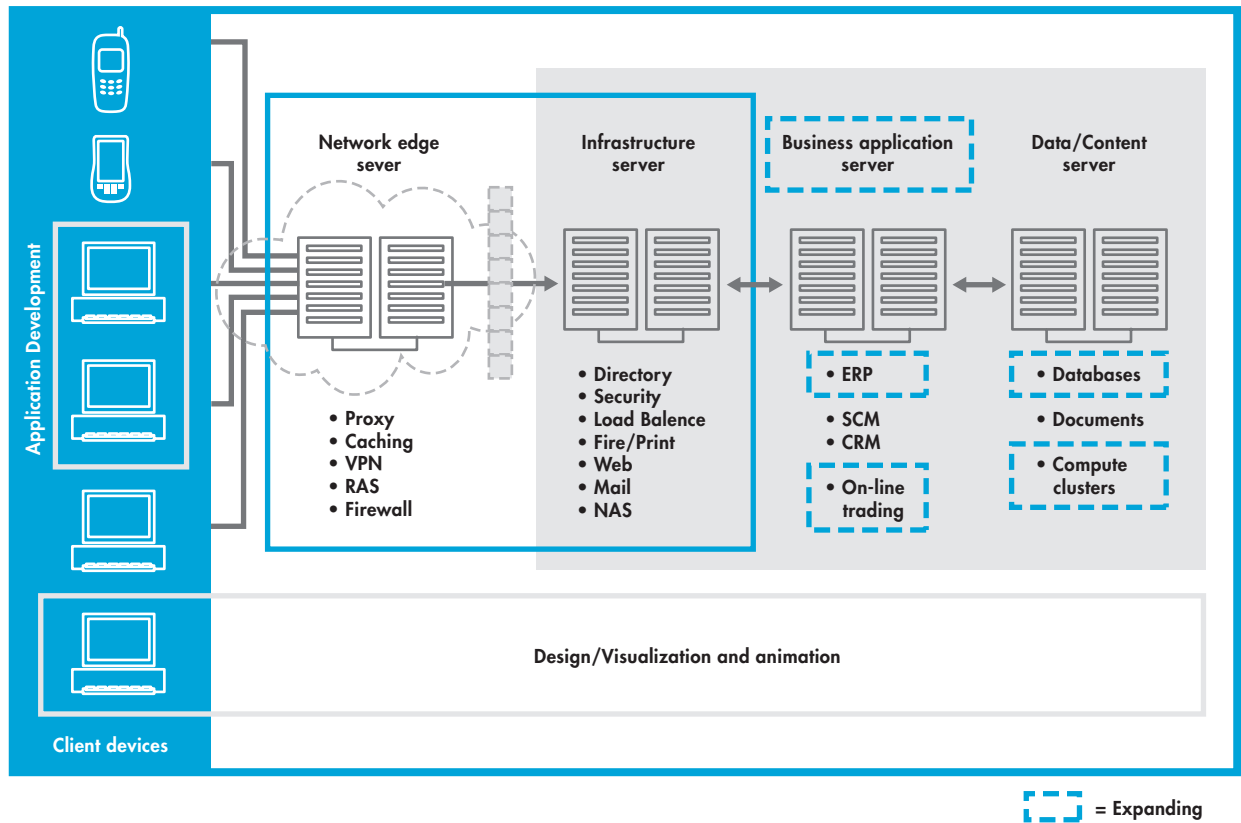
Application Development

Network edge sever

• Proxy
• Caching
• VPN
• RAS
• Firewall

Infrastructure server

• Directory
• Security
• Load Balence
• Fire/Print
• Web
• Mail
• NAS

Business application server

• ERP
• SCM
• CRM
• On-line trading

Data/Content server

• Databases
• Documents
• Compute clusters

Design/Visualization and animation

Client devices

= Expanding